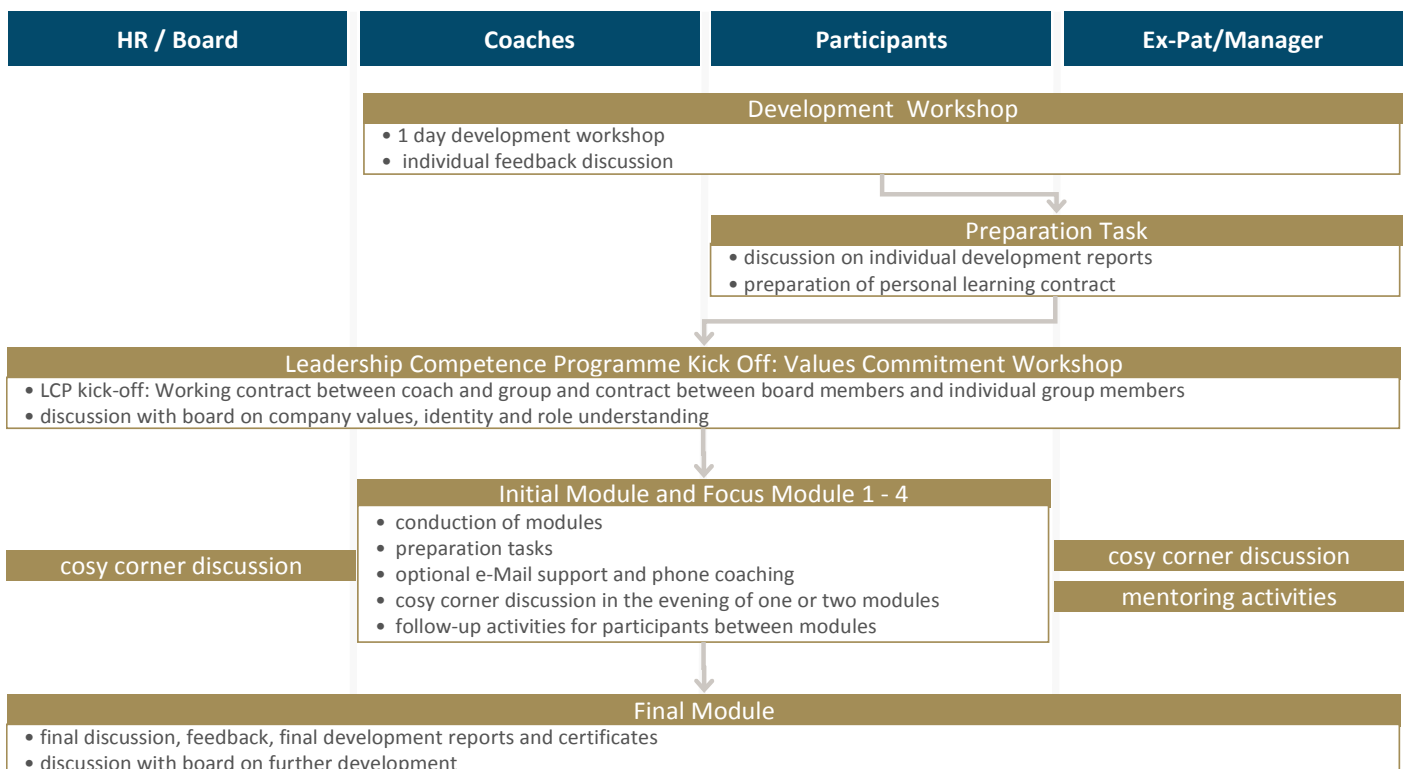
HR / Board

Coaches

Participants

Ex-Pat/Manager

Development Workshop
• 1 day development workshop
• individual feedback discussion

Preparation Task
• discussion on individual development reports
• preparation of personal learning contract

Leadership Competence Programme Kick Off: Values Commitment Workshop
• LCP kick-off: Working contract between coach and group and contract between board members and individual group members
• discussion with board on company values, identity and role understanding

Initial Module and Focus Module 1 - 4
• conduction of modules
• preparation tasks
• optional e-Mail support and phone coaching
• cosy corner discussion in the evening of one or two modules
• follow-up activities for participants between modules

cosy corner discussion

cosy corner discussion

mentoring activities

Final Module
• final discussion, feedback, final development reports and certificates
• discussion with board on further development